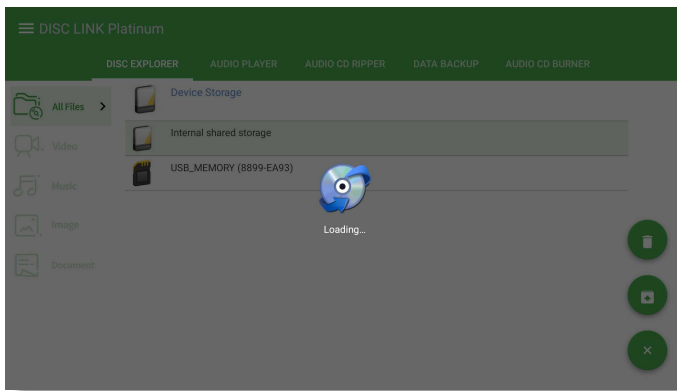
DISC LINK Platinum

DISC EXPLORER AUDIO PLAYER AUDIO CD RIPPER DATA BACKUP AUDIO CD BURNER

All Files >
Video
Music
Image
Document

Device Storage
Internal shared storage
USB_MEMORY (8899-EA93)

Loading...